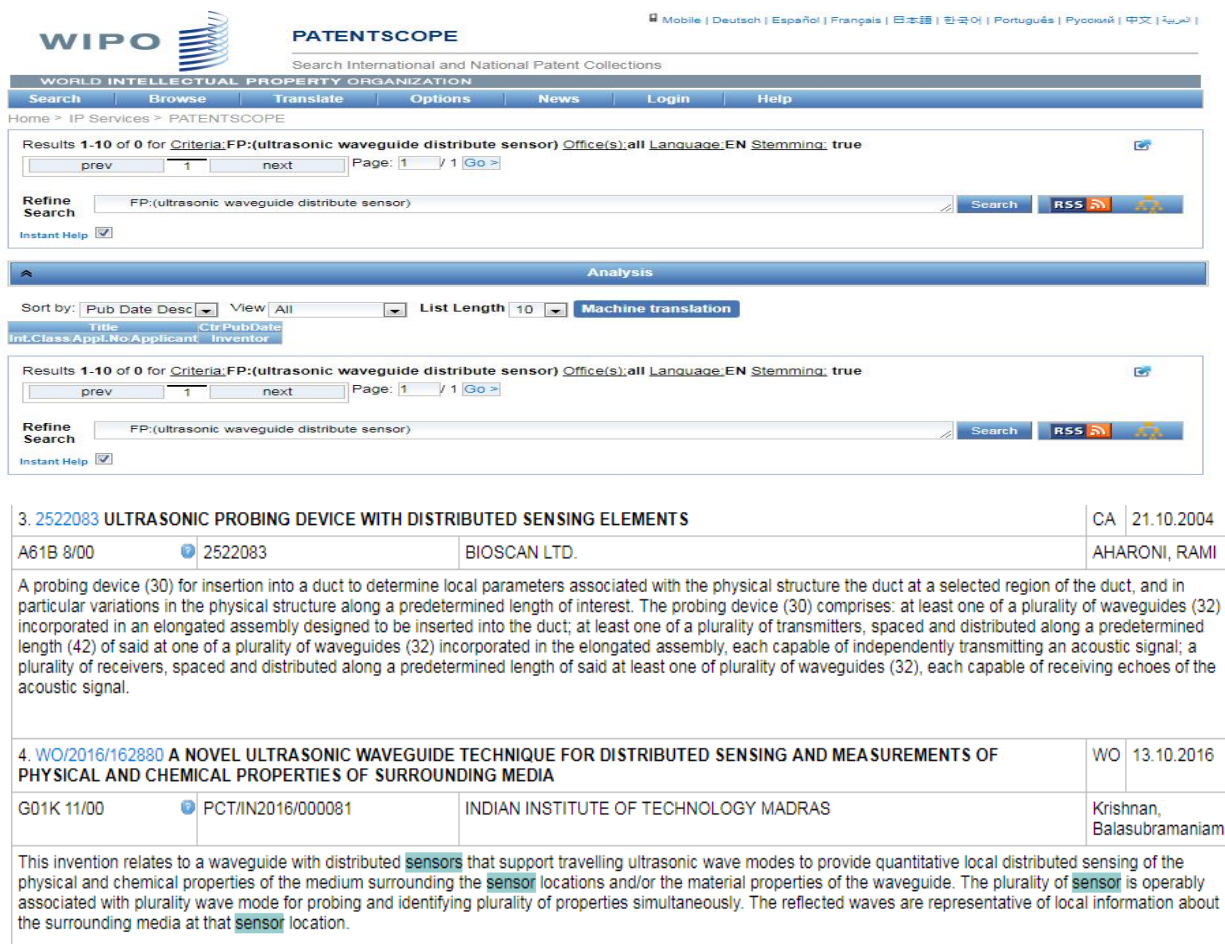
WIPO

PATENTSCOPE

Mobile | Deutsch | Español | Français | 日本語 | 한국어 | Português | Русский | 中文 | العربية

Search International and National Patent Collections

WORLD INTELLECTUAL PROPERTY ORGANIZATION

Search | Browse | Translate | Options | News | Login | Help

Home > IP Services > PATENTSCOPE

Results 1-10 of 0 for Criteria:FP:(ultrasonic waveguide distribute sensor) Office(s):all Language:EN Stemming: true

prev 1 next Page: 1 / 1 Go >

Refine Search FP:(ultrasonic waveguide distribute sensor) Search RSS

Instant Help

Analysis

Sort by: Pub Date Desc View All List Length 10 Machine translation

Title Ctr PubDate
Int.Class Appl.No Applicant Inventor

Results 1-10 of 0 for Criteria:FP:(ultrasonic waveguide distribute sensor) Office(s):all Language:EN Stemming: true

prev 1 next Page: 1 / 1 Go >

Refine Search FP:(ultrasonic waveguide distribute sensor) Search RSS

Instant Help

3. 2522083 ULTRASONIC PROBING DEVICE WITH DISTRIBUTED SENSING ELEMENTS CA 21.10.2004

A61B 8/00 2522083 BIOSCAN LTD. AHARONI, RAMI

A probing device (30) for insertion into a duct to determine local parameters associated with the physical structure the duct at a selected region of the duct, and in particular variations in the physical structure along a predetermined length of interest. The probing device (30) comprises: at least one of a plurality of waveguides (32) incorporated in an elongated assembly designed to be inserted into the duct; at least one of a plurality of transmitters, spaced and distributed along a predetermined length (42) of said at one of a plurality of waveguides (32) incorporated in the elongated assembly, each capable of independently transmitting an acoustic signal; a plurality of receivers, spaced and distributed along a predetermined length of said at least one of plurality of waveguides (32), each capable of receiving echoes of the acoustic signal.

4. WO/2016/162880 A NOVEL ULTRASONIC WAVEGUIDE TECHNIQUE FOR DISTRIBUTED SENSING AND MEASUREMENTS OF PHYSICAL AND CHEMICAL PROPERTIES OF SURROUNDING MEDIA WO 13.10.2016

G01K 11/00 PCT/IN2016/000081 INDIAN INSTITUTE OF TECHNOLOGY MADRAS Krishnan, Balasubramaniam

This invention relates to a waveguide with distributed sensors that support travelling ultrasonic wave modes to provide quantitative local distributed sensing of the physical and chemical properties of the medium surrounding the sensor locations and/or the material properties of the waveguide. The plurality of sensor is operably associated with plurality wave mode for probing and identifying plurality of properties simultaneously. The reflected waves are representative of local information about the surrounding media at that sensor location.